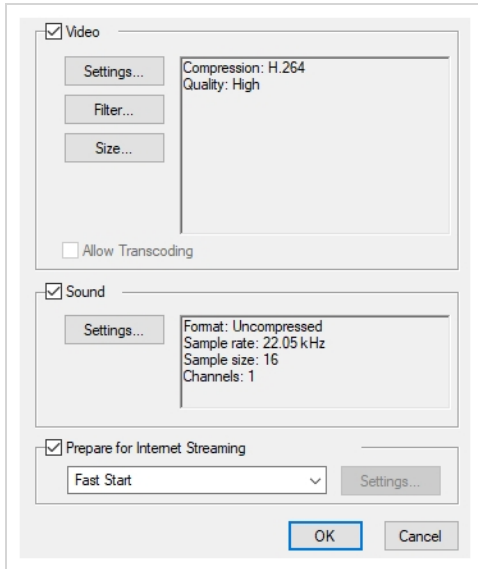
Video

Settings...

Filter...

Size...

Compression: H.264
Quality: High

Allow Transcoding

Sound

Settings...

Format: Uncompressed
Sample rate: 22.05 kHz
Sample size: 16
Channels: 1

Prepare for Internet Streaming

Fast Start

Settings...

OK

Cancel